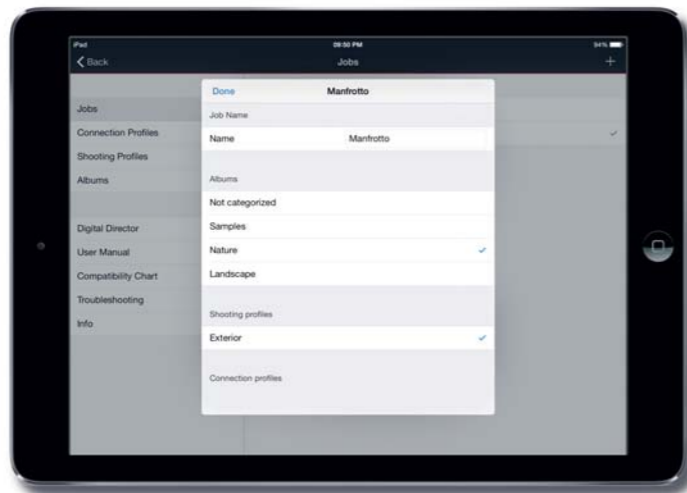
iPad
09:50 PM
94%
Back
Jobs
+

Jobs
Connection Profiles
Shooting Profiles
Albums

Digital Director
User Manual
Compatibility Chart
Troubleshooting
Info

Done
Manfrotto
Job Name
Name
Manfrotto

Albums
Not categorized
Samples
Nature
Landscape

Shooting profiles
Exterior

Connection profiles